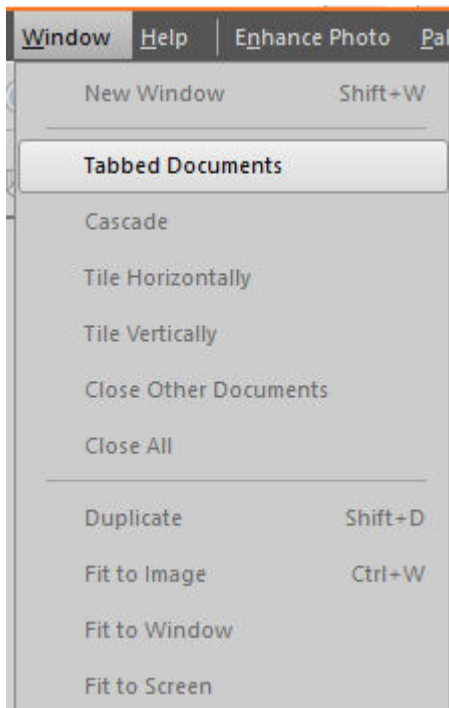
Window Help Enhance Photo Pal

New Window Shift+W

Tabbed Documents

Cascade

Tile Horizontally

Tile Vertically

Close Other Documents

Close All

Duplicate Shift+D

Fit to Image Ctrl+W

Fit to Window

Fit to Screen